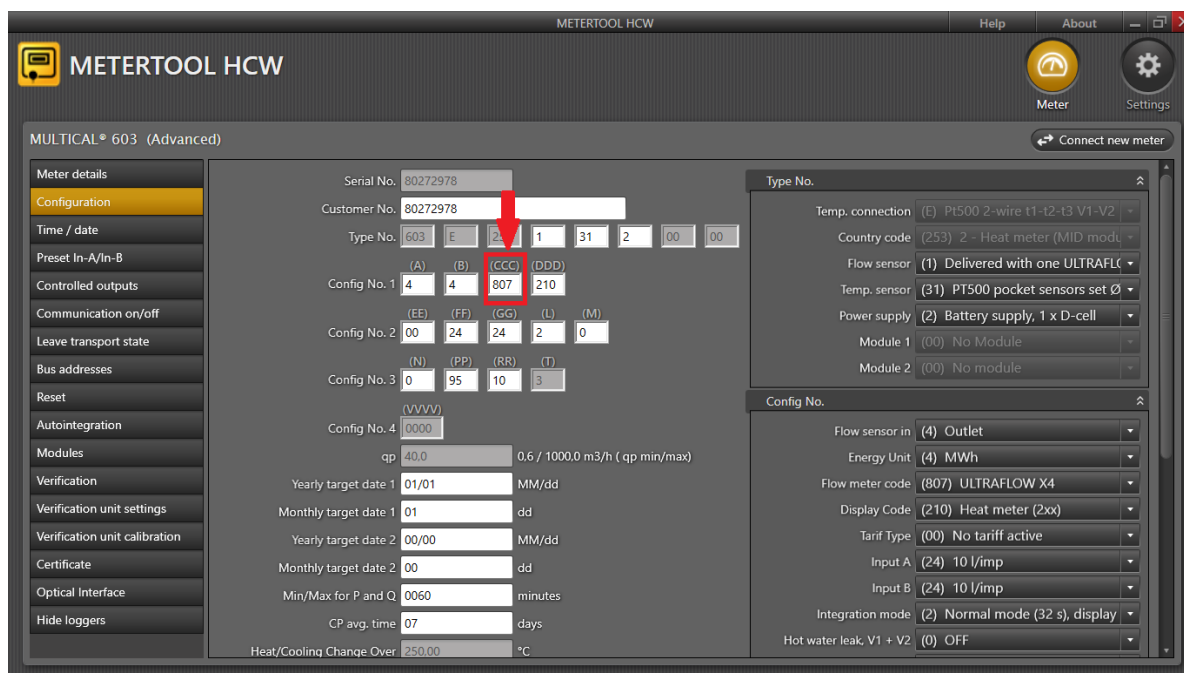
METERTOOL HCW

Help About

METERTOOL HCW

Meter Settings

MULTICAL® 603 (Advanced)

Connect new meter

Meter details
Configuration
Time / date
Preset In-A/In-B
Controlled outputs
Communication on/off
Leave transport state
Bus addresses
Reset
Autointegration
Modules
Verification
Verification unit settings
Verification unit calibration
Certificate
Optical Interface
Hide loggers

Serial No. 80272978
Customer No. 80272978
Type No. 603 E 2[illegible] 1 31 2 00 00
(A) (B) (CCC) (DDD)
Config No. 1 4 4 807 210
(EE) (FF) (GG) (L) (M)
Config No. 2 00 24 24 2 0
(N) (PP) (RR) (T)
Config No. 3 0 95 10 3
(VVVV)
Config No. 4 0000
qp 40.0 0,6 / 1000,0 m3/h ( qp min/max)
Yearly target date 1 01/01 MM/dd
Monthly target date 1 01 dd
Yearly target date 2 00/00 MM/dd
Monthly target date 2 00 dd
Min/Max for P and Q 0060 minutes
CP avg. time 07 days
Heat/Cooling Change Over 250.00 °C

Type No.
Temp. connection (E) Pt500 2-wire t1-t2-t3 V1-V2
Country code (253) 2 - Heat meter (MID modu
Flow sensor (1) Delivered with one ULTRAFL(
Temp. sensor (31) PT500 pocket sensors set Ø
Power supply (2) Battery supply, 1 x D-cell
Module 1 (00) No Module
Module 2 (00) No module

Config No.
Flow sensor in (4) Outlet
Energy Unit (4) MWh
Flow meter code (807) ULTRAFLOW X4
Display Code (210) Heat meter (2xx)
Tarif Type (00) No tariff active
Input A (24) 10 l/imp
Input B (24) 10 l/imp
Integration mode (2) Normal mode (32 s), display
Hot water leak, V1 + V2 (0) OFF